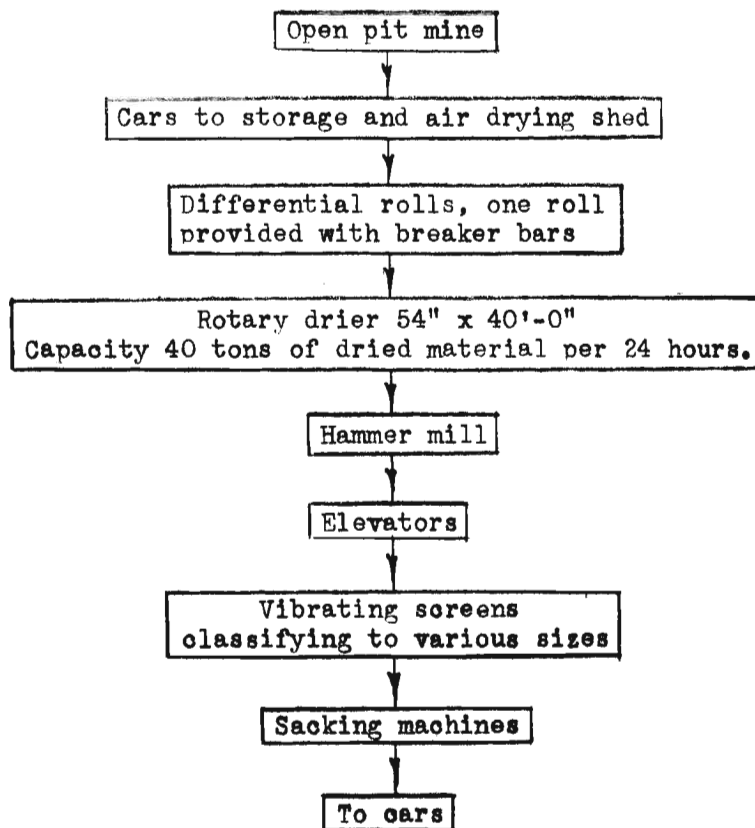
Open pit mine

Cars to storage and air drying shed

Differential rolls, one roll provided with breaker bars

Rotary drier 54" x 40'-0"
Capacity 40 tons of dried material per 24 hours.

Hammer mill

Elevators

Vibrating screens classifying to various sizes

Sacking machines

To cars